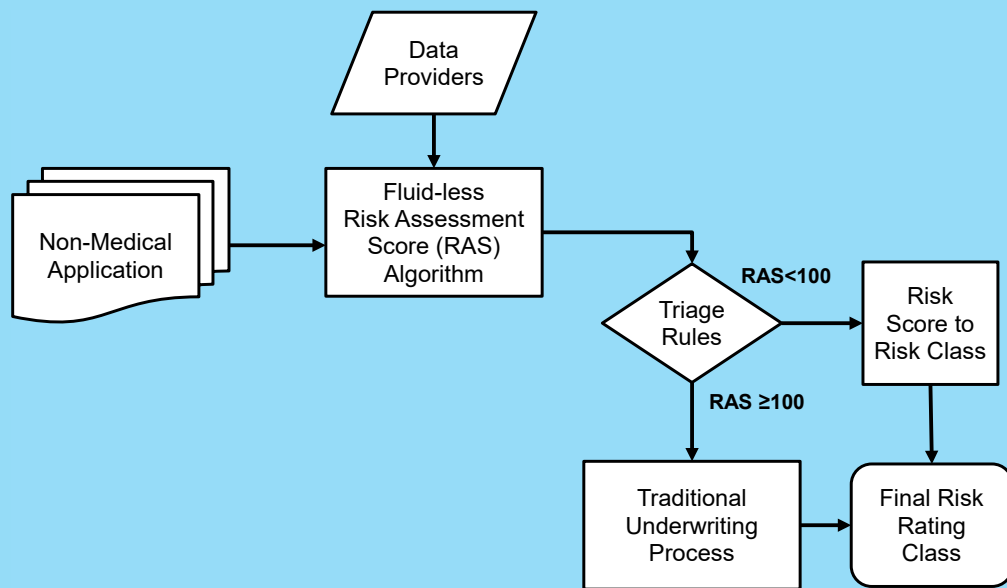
Data Providers

Non-Medical Application

Fluid-less Risk Assessment Score (RAS) Algorithm

Triage Rules

RAS<100

Risk Score to Risk Class

RAS ≥100

Traditional Underwriting Process

Final Risk Rating Class